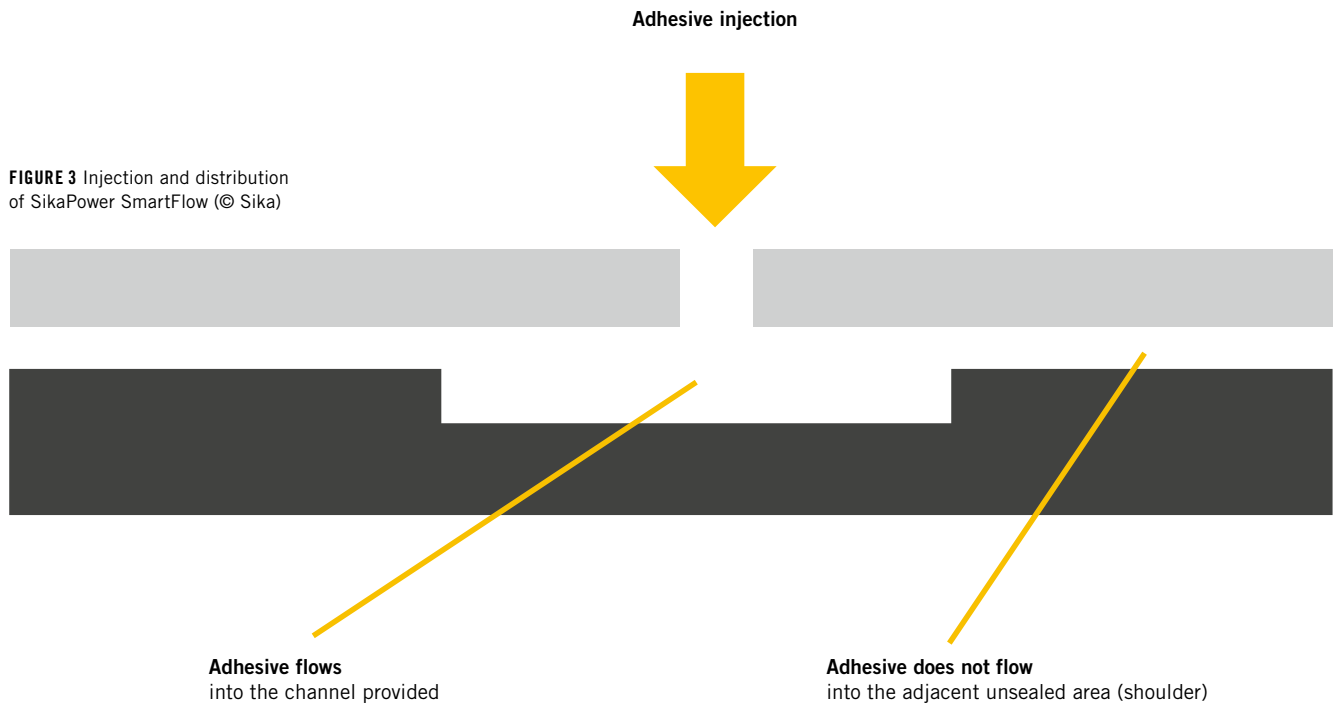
Adhesive injection

**FIGURE 3** Injection and distribution of SikaPower SmartFlow (© Sika)

**Adhesive flows**
into the channel provided

**Adhesive does not flow**
into the adjacent unsealed area (shoulder)